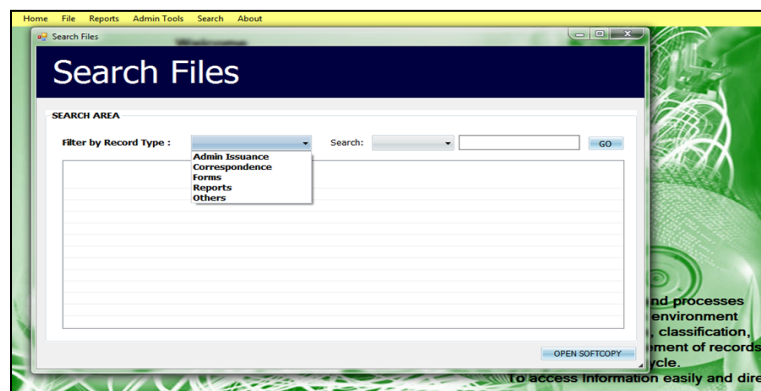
Home File Reports Admin Tools Search About

Search Files

Search Files

SEARCH AREA

Filter by Record Type :

Admin Issuance
Correspondence
Forms
Reports
Others

Search:

GO

OPEN SOFTCOPY

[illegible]nd processes
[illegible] environment
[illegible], classification,
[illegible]ement of records
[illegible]ycle.
To access information easily and dire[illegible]